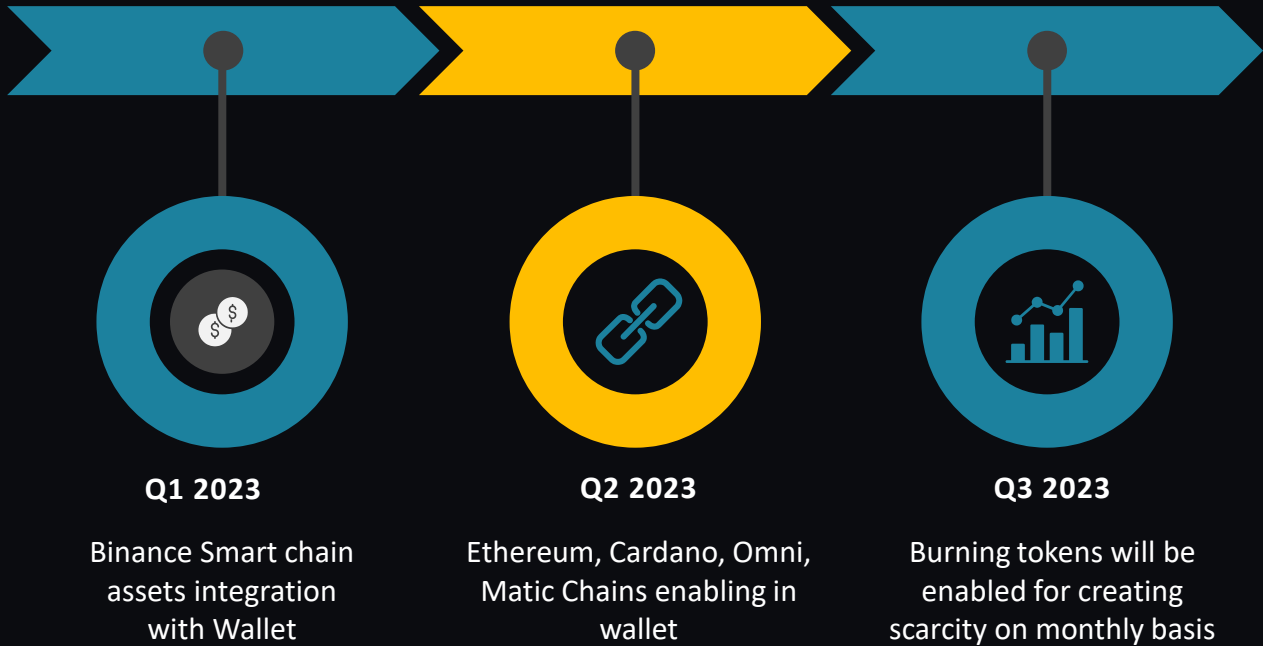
$ $

Q1 2023

Binance Smart chain assets integration with Wallet

Q2 2023

Ethereum, Cardano, Omni, Matic Chains enabling in wallet

Q3 2023

Burning tokens will be enabled for creating scarcity on monthly basis